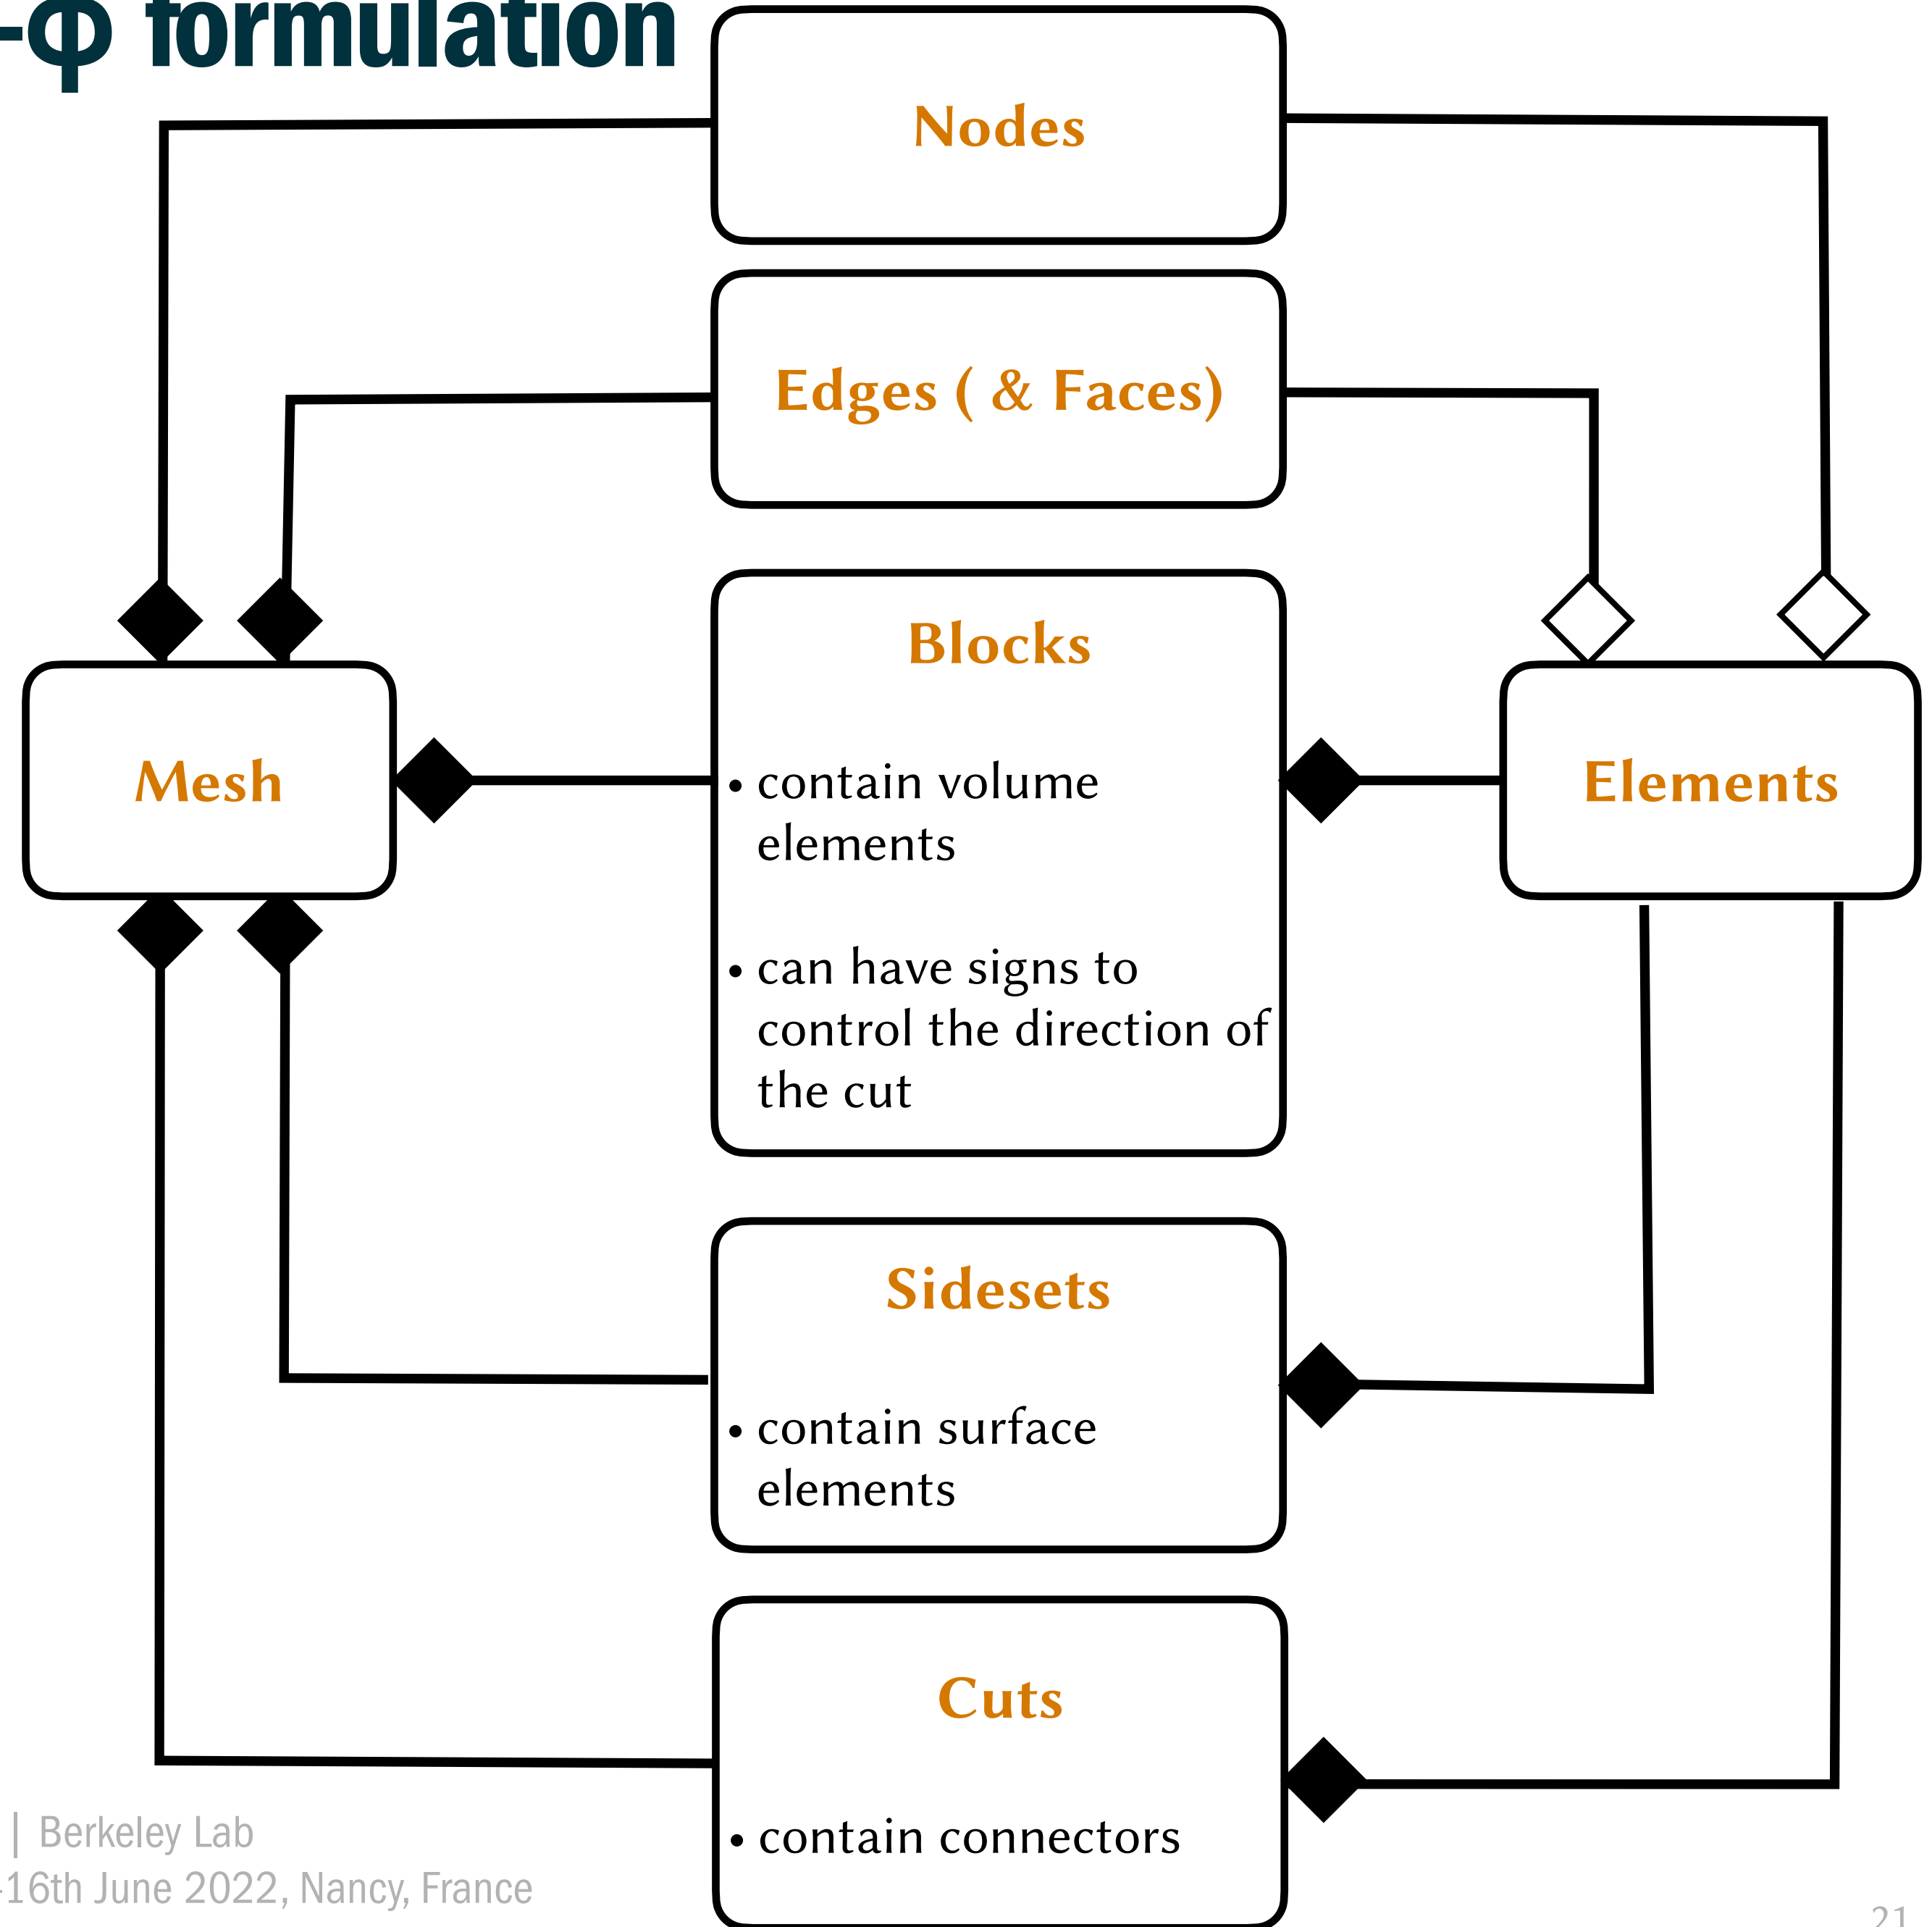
-φ formulation

Nodes

Edges ( & Faces)

Mesh

Blocks

• contain volume elements

• can have signs to control the direction of the cut

Elements

Sidesets

• contain surface elements

Cuts

• contain connectors

| Berkeley Lab
-16th June 2022, Nancy, France

21